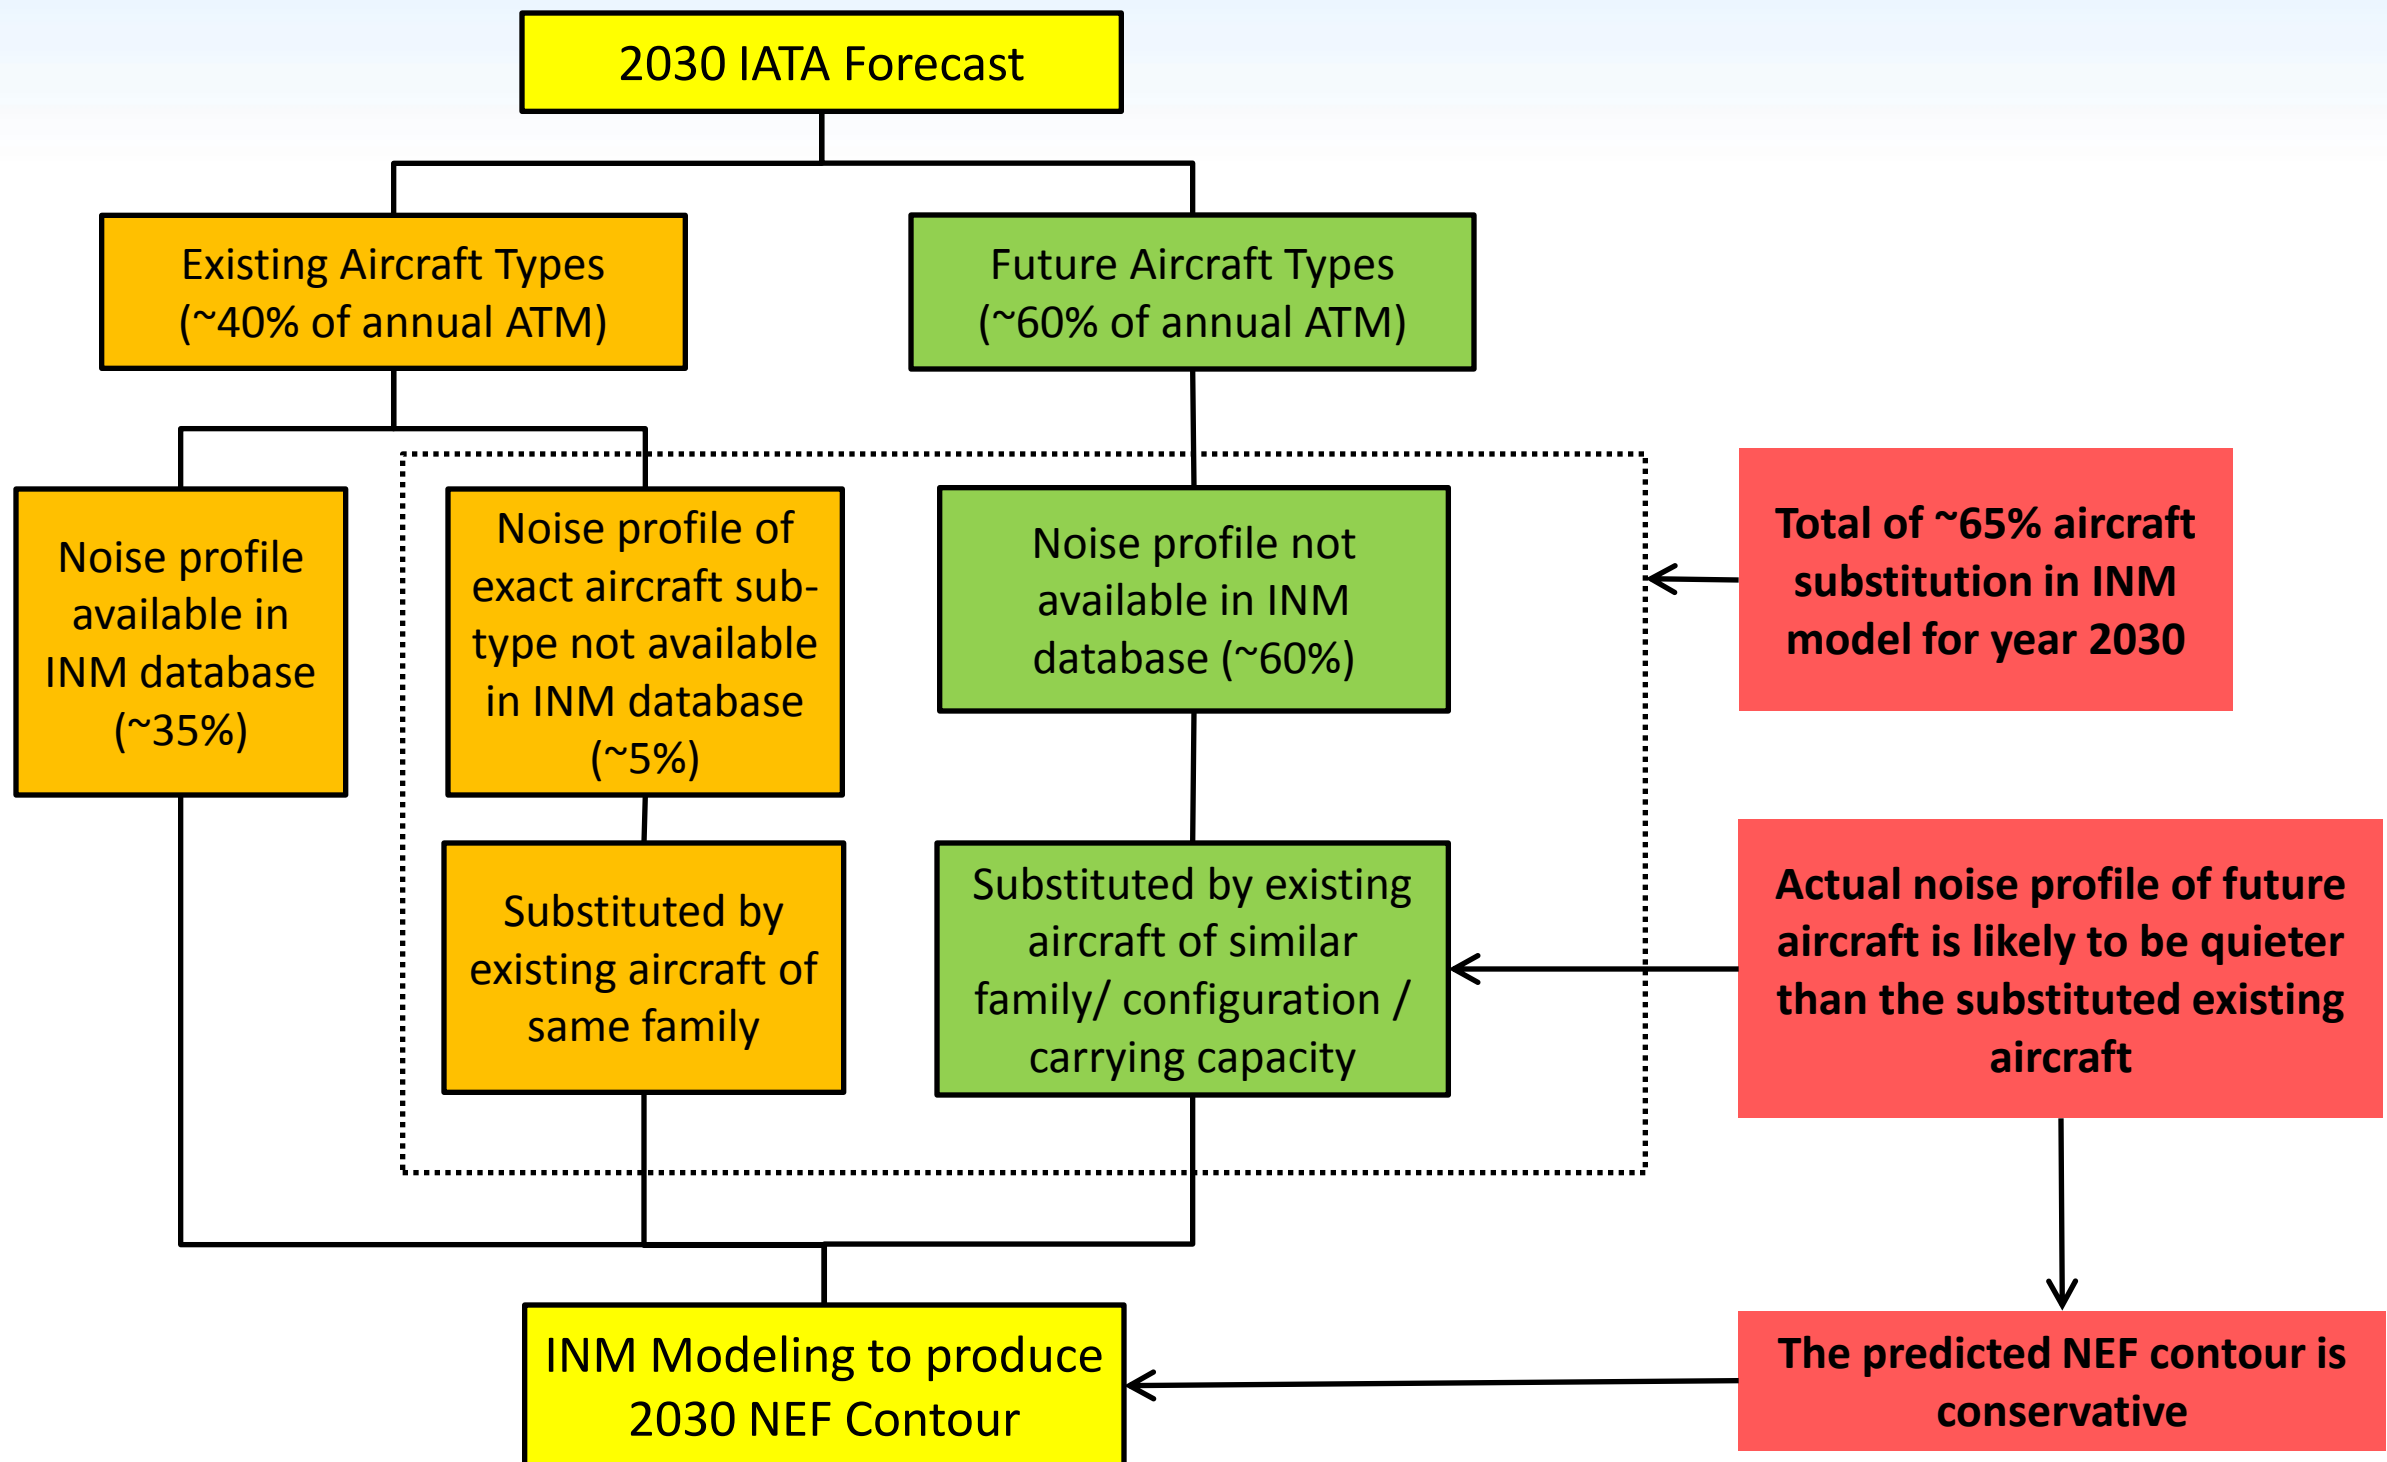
2030 IATA Forecast

Existing Aircraft Types (~40% of annual ATM)

Future Aircraft Types (~60% of annual ATM)

Noise profile available in INM database (~35%)

Noise profile of exact aircraft sub-type not available in INM database (~5%)

Noise profile not available in INM database (~60%)

Total of ~65% aircraft substitution in INM model for year 2030

Substituted by existing aircraft of same family

Substituted by existing aircraft of similar family/ configuration / carrying capacity

Actual noise profile of future aircraft is likely to be quieter than the substituted existing aircraft

INM Modeling to produce 2030 NEF Contour

The predicted NEF contour is conservative